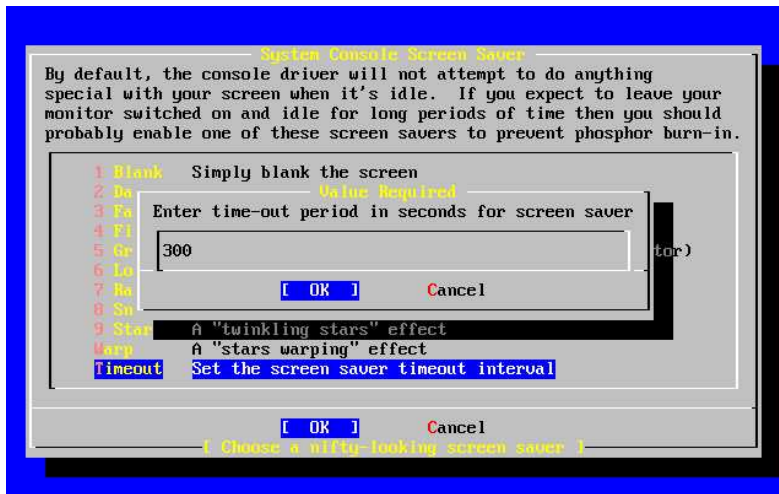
System Console Screen Saver

By default, the console driver will not attempt to do anything special with your screen when it's idle. If you expect to leave your monitor switched on and idle for long periods of time then you should probably enable one of these screen savers to prevent phosphor burn-in.

1 Blank Simply blank the screen
2 Da
3 Fa
4 Fi
5 Gr tor)
6 Lo
7 Ra
8 Sn
9 Star A "twinkling stars" effect
Warp A "stars warping" effect
Timeout Set the screen saver timeout interval

Value Required

Enter time-out period in seconds for screen saver

300

[ OK ] Cancel

[ OK ] Cancel

[ Choose a nifty-looking screen saver ]